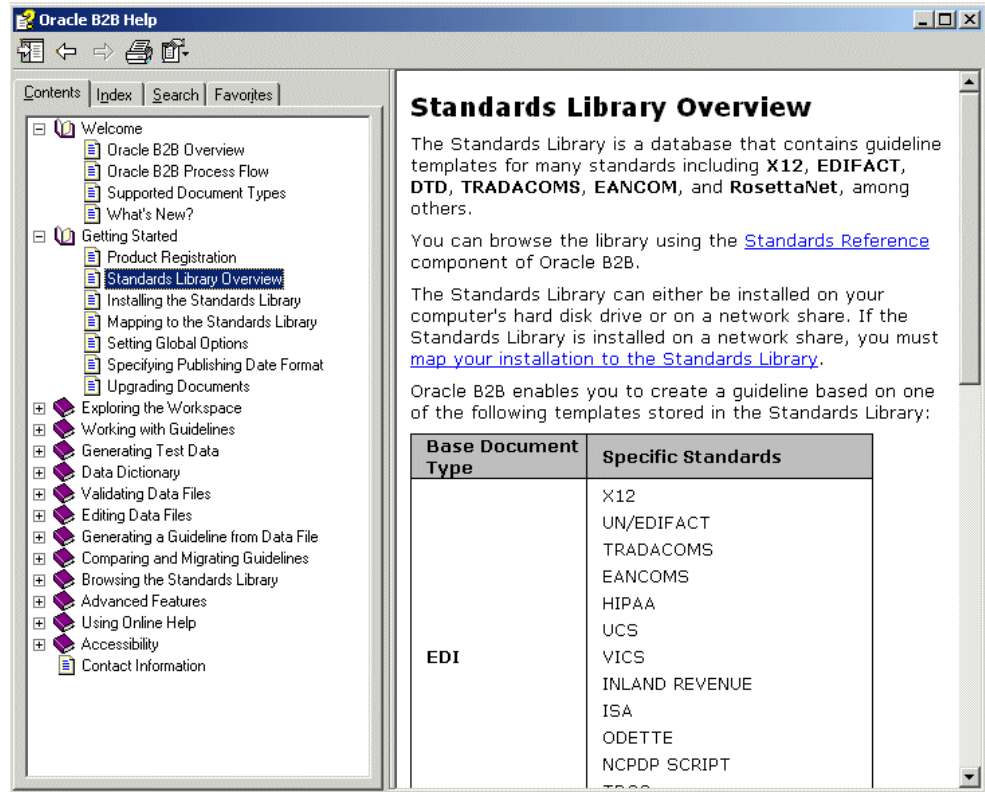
Oracle B2B Help

Contents | Index | Search | Favorites

Welcome
Oracle B2B Overview
Oracle B2B Process Flow
Supported Document Types
What's New?
Getting Started
Product Registration
Standards Library Overview
Installing the Standards Library
Mapping to the Standards Library
Setting Global Options
Specifying Publishing Date Format
Upgrading Documents
Exploring the Workspace
Working with Guidelines
Generating Test Data
Data Dictionary
Validating Data Files
Editing Data Files
Generating a Guideline from Data File
Comparing and Migrating Guidelines
Browsing the Standards Library
Advanced Features
Using Online Help
Accessibility
Contact Information

Standards Library Overview

The Standards Library is a database that contains guideline templates for many standards including X12, EDIFACT, DTD, TRADACOMS, EANCOM, and RosettaNet, among others.

You can browse the library using the Standards Reference component of Oracle B2B.

The Standards Library can either be installed on your computer's hard disk drive or on a network share. If the Standards Library is installed on a network share, you must map your installation to the Standards Library.

Oracle B2B enables you to create a guideline based on one of the following templates stored in the Standards Library:

| Base Document Type | Specific Standards |
|---|---|
| EDI | X12<br>UN/EDIFACT<br>TRADACOMS<br>EANCOMS<br>HIPAA<br>UCS<br>VICS<br>INLAND REVENUE<br>ISA<br>ODETTE<br>NCPDP SCRIPT<br>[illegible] |